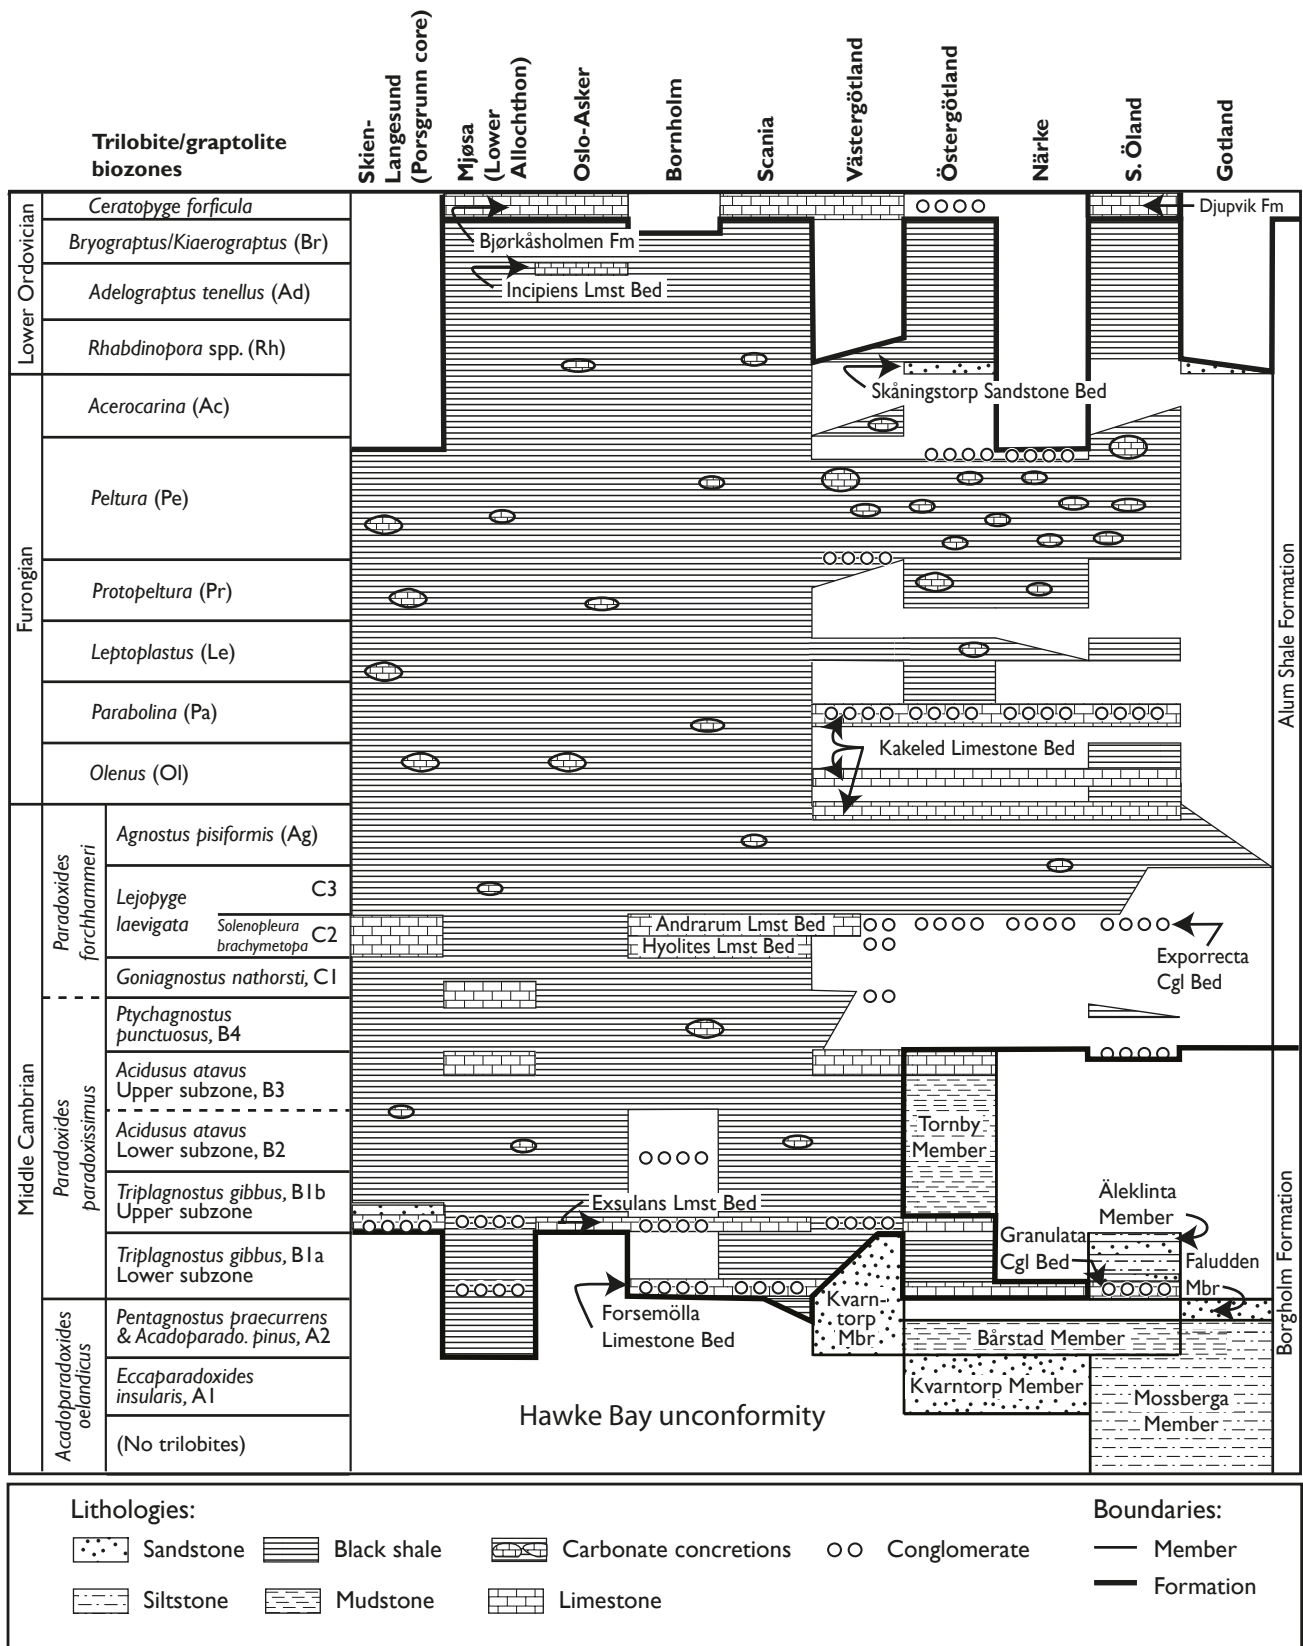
Trilobite/graptolite biozones

Skien-Langesund (Porsgrunn core)
Mjøsa (Lower Allochthon)
Oslo-Asker
Bornholm
Scania
Västergötland
Östergötland
Närke
S. Öland
Gotland

Lower Ordovician
Ceratopyge forficula
Bryograptus/Kiaerograptus (Br)
Adelograptus tenellus (Ad)
Rhabdinopora spp. (Rh)

Furongian
Acerocarina (Ac)
Peltura (Pe)
Protopeltura (Pr)
Leptoplastus (Le)
Parabolina (Pa)
Olenus (Ol)

Middle Cambrian
Paradoxides forchhammeri
Agnostus pisiformis (Ag)
Lejopyge laevigata C3
Solenopleura brachymetopa C2
Goniagnostus nathorsti, C1
Paradoxides paradoxissimus
Ptychagnostus punctuosus, B4
Acidusus atavus Upper subzone, B3
Acidusus atavus Lower subzone, B2
Triplagnostus gibbus, B1b Upper subzone
Triplagnostus gibbus, B1a Lower subzone
Acadoparadoxides oelandicus
Pentagnostus praecurrens & Acadoparado. pinus, A2
Eccaparadoxides insularis, A1
(No trilobites)

Djupvik Fm
Bjørkåsholmen Fm
Incipiens Lmst Bed
Skåningstorp Sandstone Bed
Kakeled Limestone Bed
Andrarum Lmst Bed
Hyolites Lmst Bed
Exporrecta Cgl Bed
Tornby Member
Exsulans Lmst Bed
Äleklinta Member
Granulata Cgl Bed
Faludden Mbr
Forsemölla Limestone Bed
Kvarntorp Mbr
Bårstad Member
Kvarntorp Member
Mossberga Member
Hawke Bay unconformity
Alum Shale Formation
Borgholm Formation

Lithologies:
Sandstone
Black shale
Carbonate concretions
Conglomerate
Siltstone
Mudstone
Limestone

Boundaries:
Member
Formation